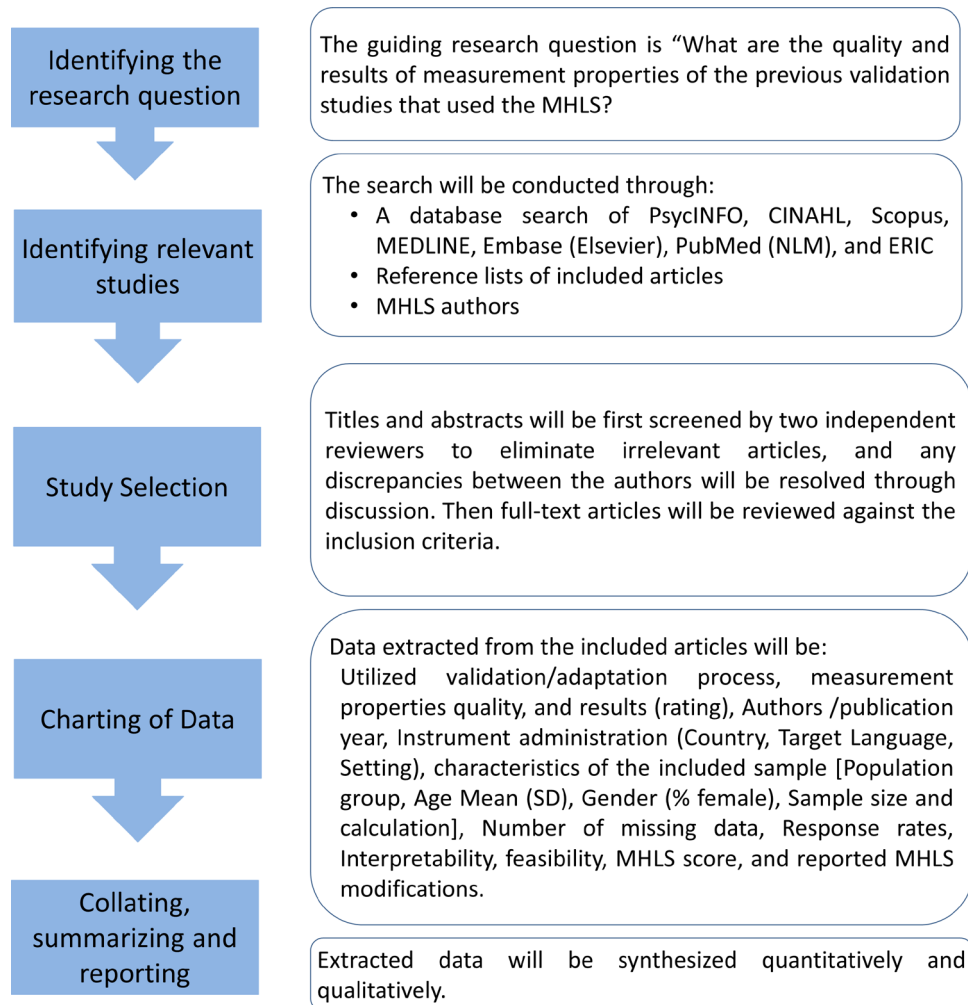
Identifying the research question

The guiding research question is “What are the quality and results of measurement properties of the previous validation studies that used the MHLS?

Identifying relevant studies

The search will be conducted through:
• A database search of PsycINFO, CINAHL, Scopus, MEDLINE, Embase (Elsevier), PubMed (NLM), and ERIC
• Reference lists of included articles
• MHLS authors

Study Selection

Titles and abstracts will be first screened by two independent reviewers to eliminate irrelevant articles, and any discrepancies between the authors will be resolved through discussion. Then full-text articles will be reviewed against the inclusion criteria.

Charting of Data

Data extracted from the included articles will be:
Utilized validation/adaptation process, measurement properties quality, and results (rating), Authors /publication year, Instrument administration (Country, Target Language, Setting), characteristics of the included sample [Population group, Age Mean (SD), Gender (% female), Sample size and calculation], Number of missing data, Response rates, Interpretability, feasibility, MHLS score, and reported MHLS modifications.

Collating, summarizing and reporting

Extracted data will be synthesized quantitatively and qualitatively.